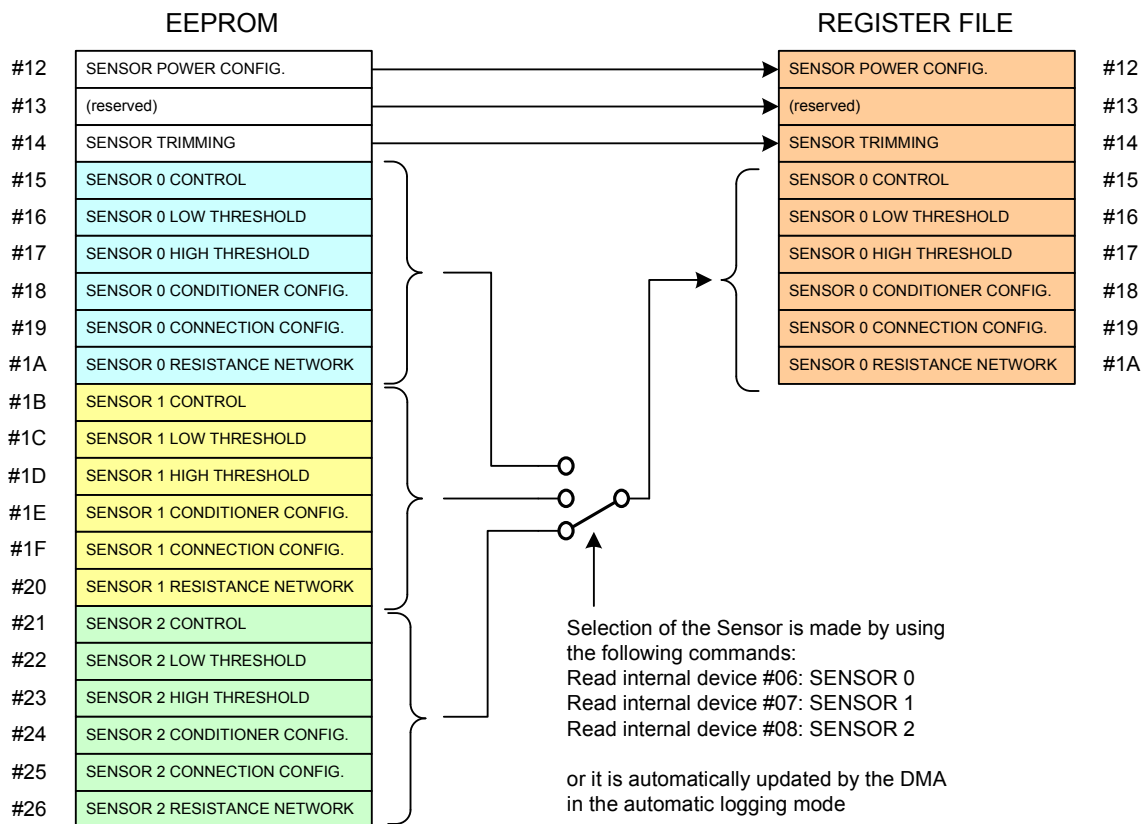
EEPROM

REGISTER FILE

#12 SENSOR POWER CONFIG.
#13 (reserved)
#14 SENSOR TRIMMING
#15 SENSOR 0 CONTROL
#16 SENSOR 0 LOW THRESHOLD
#17 SENSOR 0 HIGH THRESHOLD
#18 SENSOR 0 CONDITIONER CONFIG.
#19 SENSOR 0 CONNECTION CONFIG.
#1A SENSOR 0 RESISTANCE NETWORK
#1B SENSOR 1 CONTROL
#1C SENSOR 1 LOW THRESHOLD
#1D SENSOR 1 HIGH THRESHOLD
#1E SENSOR 1 CONDITIONER CONFIG.
#1F SENSOR 1 CONNECTION CONFIG.
#20 SENSOR 1 RESISTANCE NETWORK
#21 SENSOR 2 CONTROL
#22 SENSOR 2 LOW THRESHOLD
#23 SENSOR 2 HIGH THRESHOLD
#24 SENSOR 2 CONDITIONER CONFIG.
#25 SENSOR 2 CONNECTION CONFIG.
#26 SENSOR 2 RESISTANCE NETWORK

SENSOR POWER CONFIG. #12
(reserved) #13
SENSOR TRIMMING #14
SENSOR 0 CONTROL #15
SENSOR 0 LOW THRESHOLD #16
SENSOR 0 HIGH THRESHOLD #17
SENSOR 0 CONDITIONER CONFIG. #18
SENSOR 0 CONNECTION CONFIG. #19
SENSOR 0 RESISTANCE NETWORK #1A

Selection of the Sensor is made by using the following commands:
Read internal device #06: SENSOR 0
Read internal device #07: SENSOR 1
Read internal device #08: SENSOR 2

or it is automatically updated by the DMA in the automatic logging mode